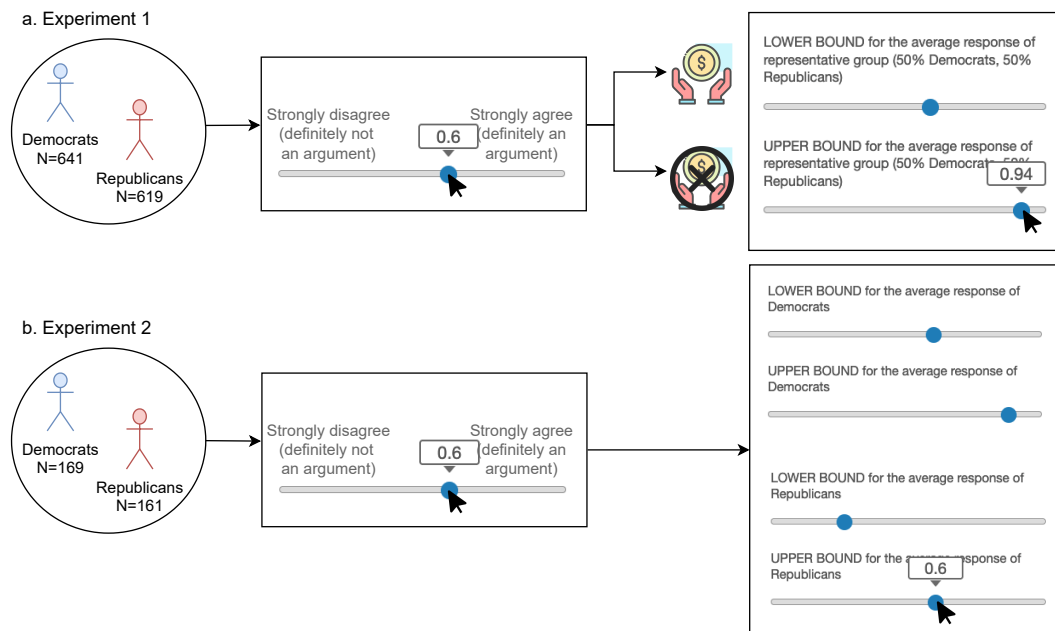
a. Experiment 1

Democrats
N=641

Republicans
N=619

Strongly disagree (definitely not an argument)

Strongly agree (definitely an argument)

0.6

LOWER BOUND for the average response of representative group (50% Democrats, 50% Republicans)

UPPER BOUND for the average response of representative group (50% Democrats, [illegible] Republicans)

0.94

b. Experiment 2

Democrats
N=169

Republicans
N=161

Strongly disagree (definitely not an argument)

Strongly agree (definitely an argument)

0.6

LOWER BOUND for the average response of Democrats

UPPER BOUND for the average response of Democrats

LOWER BOUND for the average response of Republicans

UPPER BOUND for the a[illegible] response of Republicans

0.6